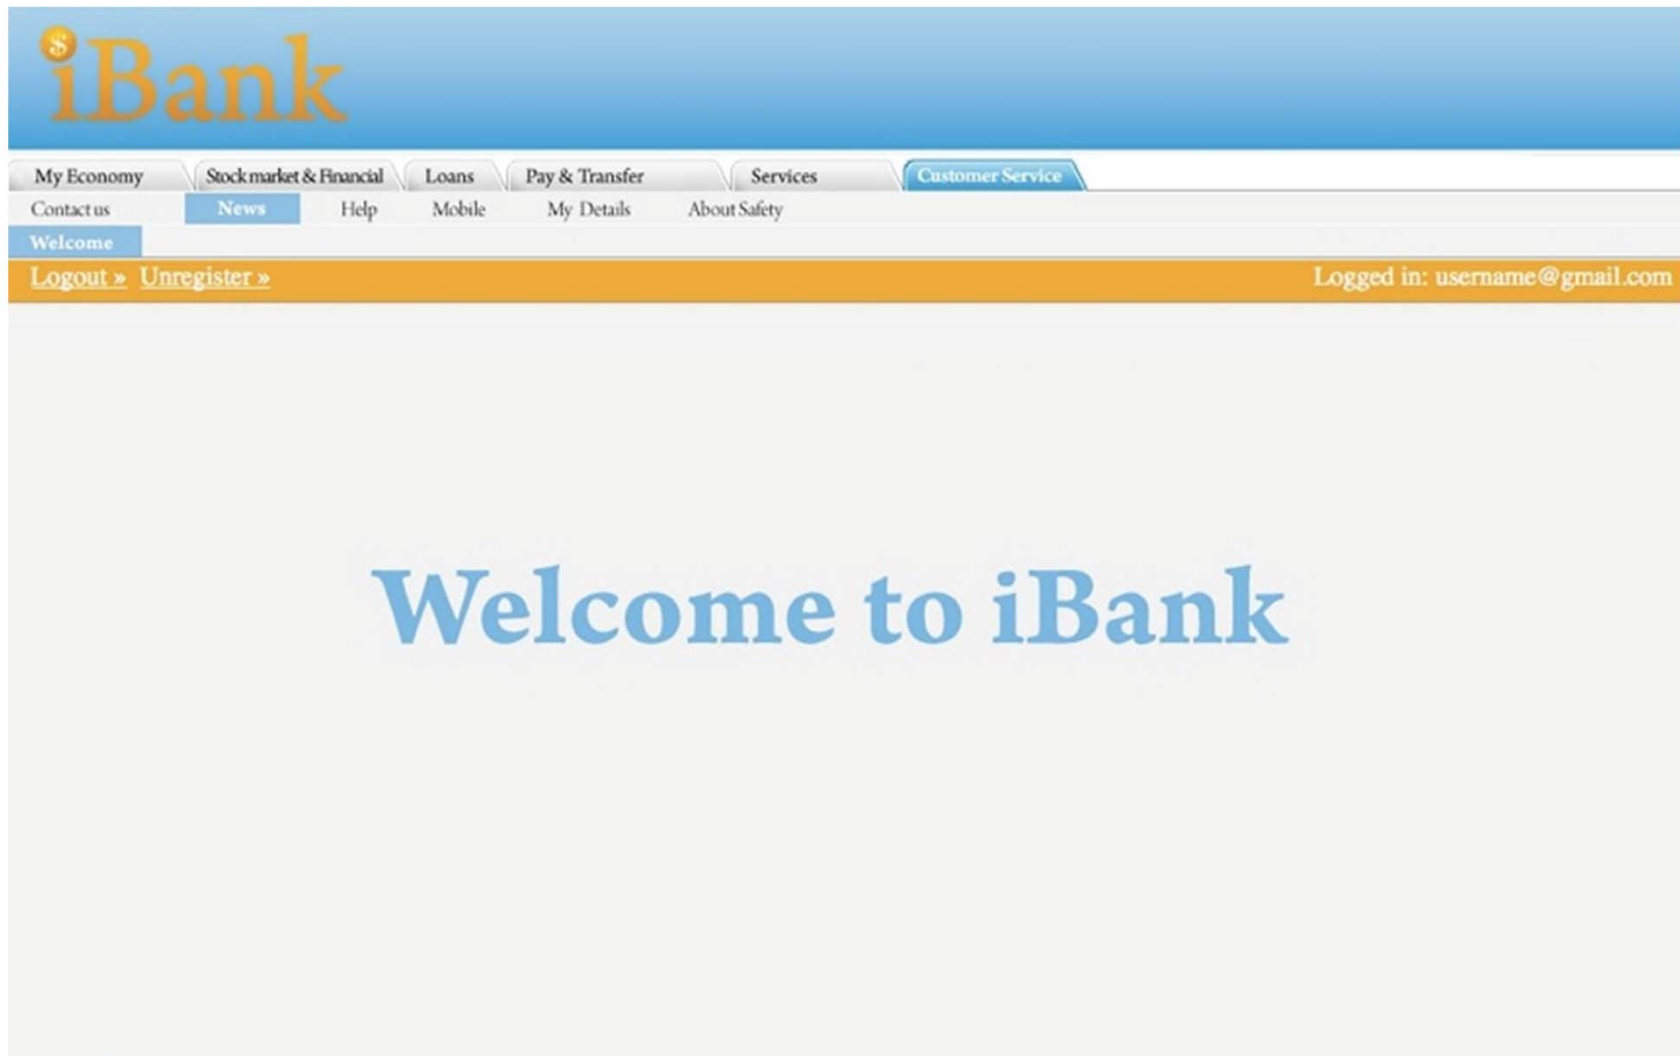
iBank

My Economy | Stockmarket & Financial | Loans | Pay & Transfer | Services | Customer Service

Contact us | News | Help | Mobile | My Details | About Safety

Welcome

Logout » Unregister »

Logged in: username@gmail.com

Welcome to iBank